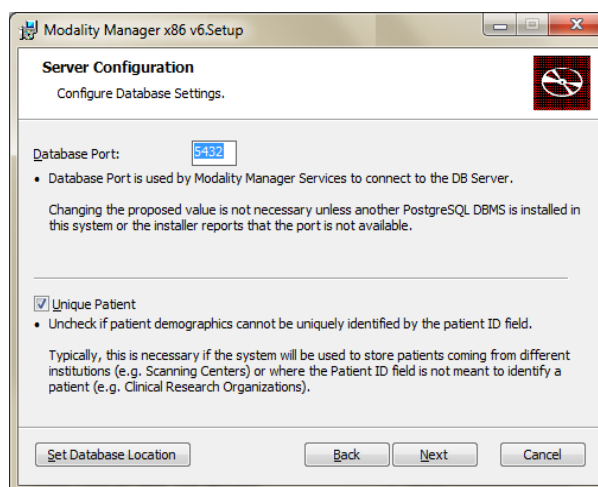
Modality Manager x86 v6.Setup

Server Configuration

Configure Database Settings.

Database Port: 5432

• Database Port is used by Modality Manager Services to connect to the DB Server.

Changing the proposed value is not necessary unless another PostgreSQL DBMS is installed in this system or the installer reports that the port is not available.

Unique Patient

• Uncheck if patient demographics cannot be uniquely identified by the patient ID field.

Typically, this is necessary if the system will be used to store patients coming from different institutions (e.g. Scanning Centers) or where the Patient ID field is not meant to identify a patient (e.g. Clinical Research Organizations).

Set Database Location

Back

Next

Cancel